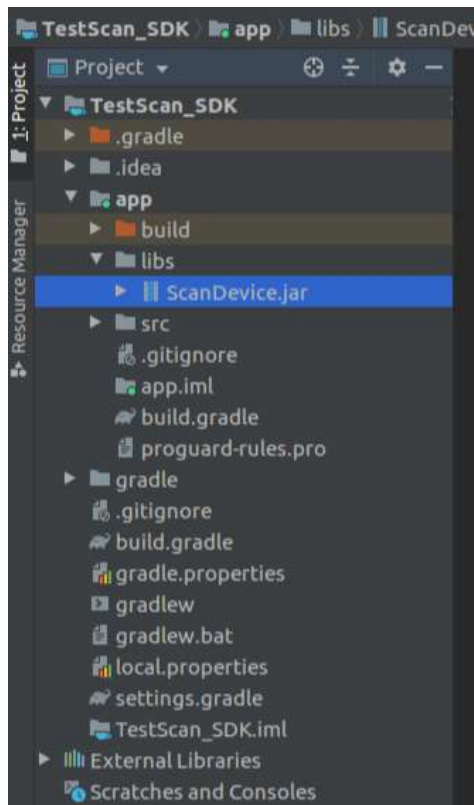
TestScan_SDK 〉 app 〉 libs 〉 ScanDev

1: Project

Resource Manager

Project ▾

TestScan_SDK
.gradle
.idea
app
build
libs
ScanDevice.jar
src
.gitignore
app.iml
build.gradle
proguard-rules.pro
gradle
.gitignore
build.gradle
gradle.properties
gradlew
gradlew.bat
local.properties
settings.gradle
TestScan_SDK.iml
External Libraries
Scratches and Consoles